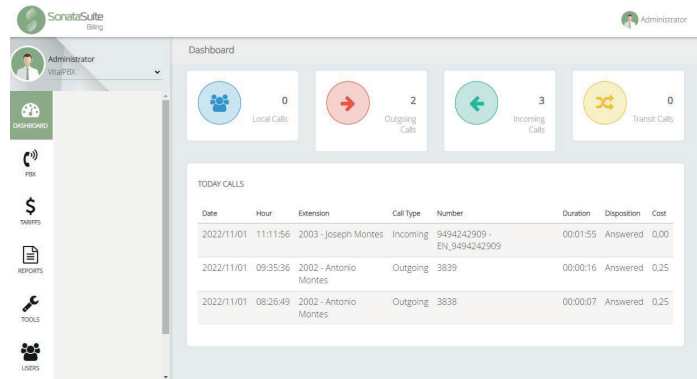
SonataSuite
Billing

Administrator

Administrator
VitalPBX

DASHBOARD

PBX

TARIFFS

REPORTS

TOOLS

USERS

Dashboard

0
Local Calls

2
Outgoing Calls

3
Incoming Calls

0
Transit Calls

TODAY CALLS

| Date | Hour | Extension | Call Type | Number | Duration | Disposition | Cost |
|---|---|---|---|---|---|---|---|
| 2022/11/01 | 11:11:56 | 2003 - Joseph Montes | Incoming | 9494242909 - EN_9494242909 | 00:01:55 | Answered | 0,00 |
| 2022/11/01 | 09:35:36 | 2002 - Antonio Montes | Outgoing | 3839 | 00:00:16 | Answered | 0,25 |
| 2022/11/01 | 08:26:49 | 2002 - Antonio Montes | Outgoing | 3838 | 00:00:07 | Answered | 0,25 |